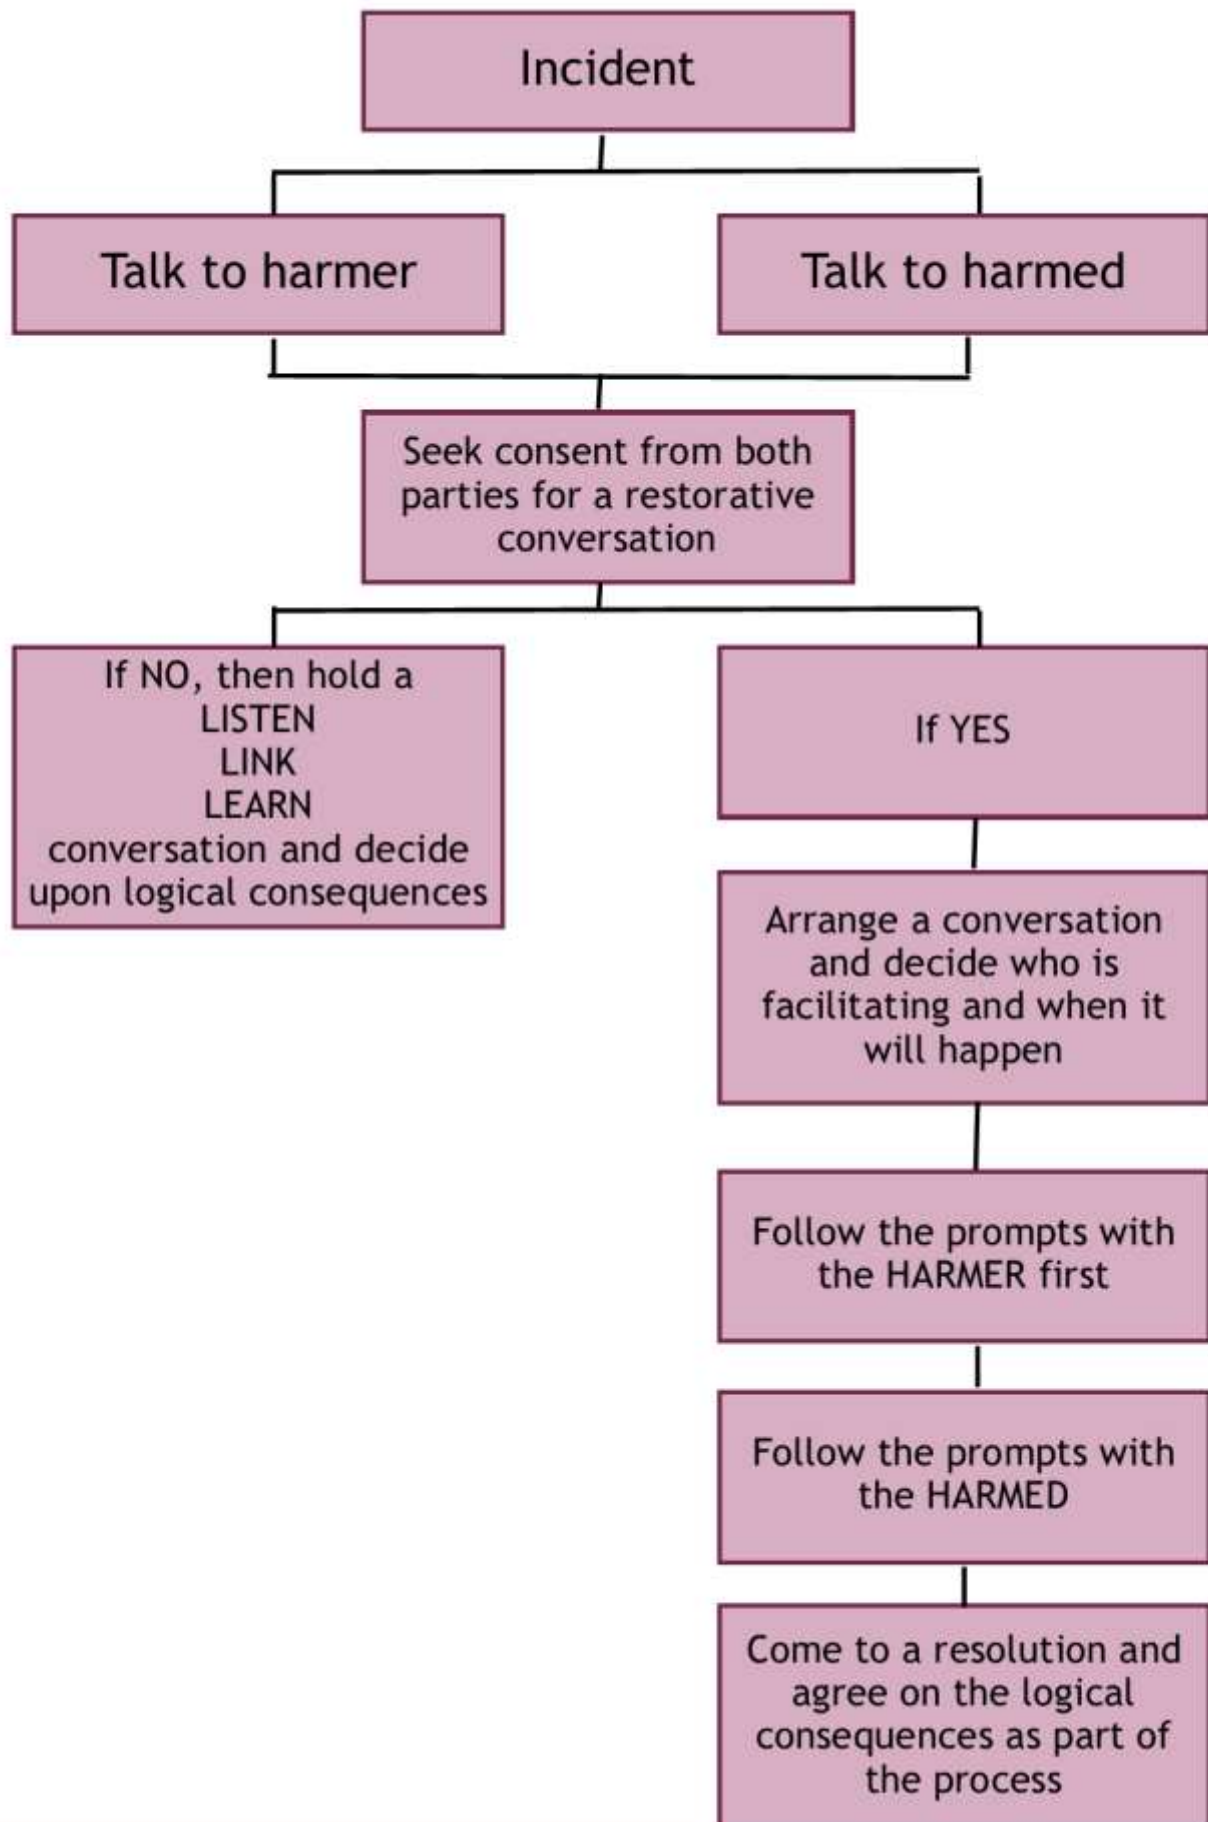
Incident

Talk to harmer

Talk to harmed

Seek consent from both parties for a restorative conversation

If NO, then hold a
LISTEN
LINK
LEARN
conversation and decide upon logical consequences

If YES

Arrange a conversation and decide who is facilitating and when it will happen

Follow the prompts with the HARMER first

Follow the prompts with the HARMED

Come to a resolution and agree on the logical consequences as part of the process